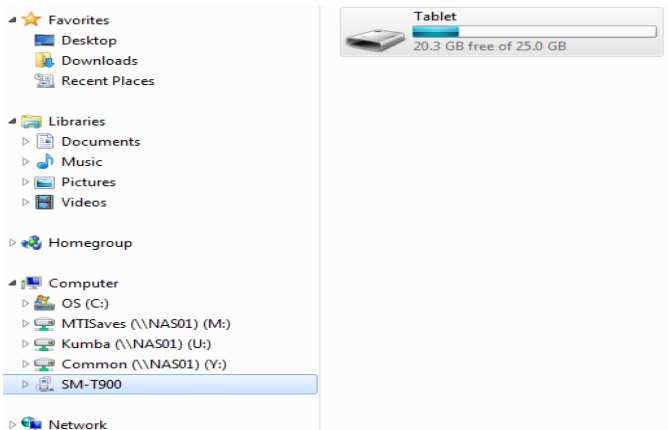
Favorites
Desktop
Downloads
Recent Places

Libraries
Documents
Music
Pictures
Videos

Homegroup

Computer
OS (C:)
MTISaves (\\NAS01) (M:)
Kumba (\\NAS01) (U:)
Common (\\NAS01) (Y:)
SM-T900

Network

Tablet
20.3 GB free of 25.0 GB